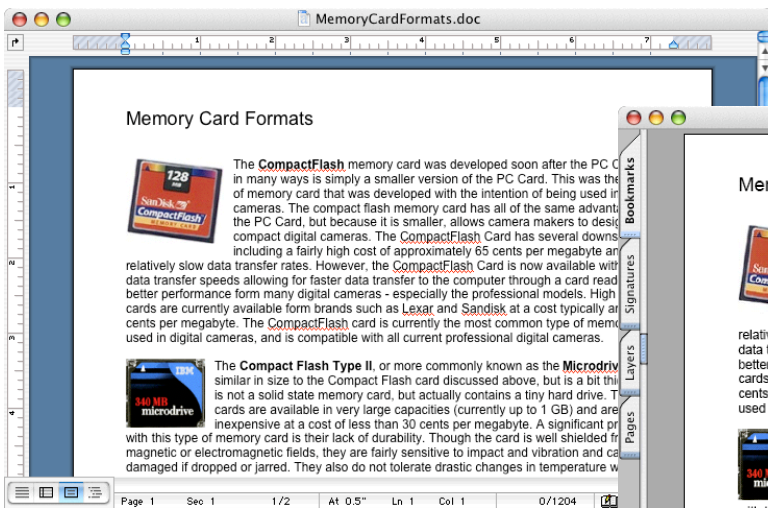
MemoryCardFormats.doc

1 2 3 4 5 6 7

Memory Card Formats

128 MB SanDisk CompactFlash MEMORY CARD

The **CompactFlash** memory card was developed soon after the PC C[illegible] in many ways is simply a smaller version of the PC Card. This was the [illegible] of memory card that was developed with the intention of being used in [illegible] cameras. The compact flash memory card has all of the same advanta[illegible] the PC Card, but because it is smaller, allows camera makers to desig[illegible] compact digital cameras. The CompactFlash Card has several downs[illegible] including a fairly high cost of approximately 65 cents per megabyte an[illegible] relatively slow data transfer rates. However, the CompactFlash Card is now available with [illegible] data transfer speeds allowing for faster data transfer to the computer through a card read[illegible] better performance form many digital cameras - especially the professional models. High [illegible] cards are currently available form brands such as Lexar and Sandisk at a cost typically ar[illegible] cents per megabyte. The CompactFlash card is currently the most common type of memo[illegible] used in digital cameras, and is compatible with all current professional digital cameras.

IBM 340 MB microdrive

The **Compact Flash Type II**, or more commonly known as the **Microdriv**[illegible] similar in size to the Compact Flash card discussed above, but is a bit thi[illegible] is not a solid state memory card, but actually contains a tiny hard drive. T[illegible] cards are available in very large capacities (currently up to 1 GB) and are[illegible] inexpensive at a cost of less than 30 cents per megabyte. A significant pr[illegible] with this type of memory card is their lack of durability. Though the card is well shielded fr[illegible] magnetic or electromagnetic fields, they are fairly sensitive to impact and vibration and ca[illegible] damaged if dropped or jarred. They also do not tolerate drastic changes in temperature w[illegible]

Page 1 Sec 1 1/2 At 0.5" Ln 1 Col 1 0/1204

Bookmarks
Signatures
Layers
Pages

Mem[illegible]

relati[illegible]
data t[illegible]
bette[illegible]
cards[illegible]
cents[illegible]
used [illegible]

340 M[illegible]